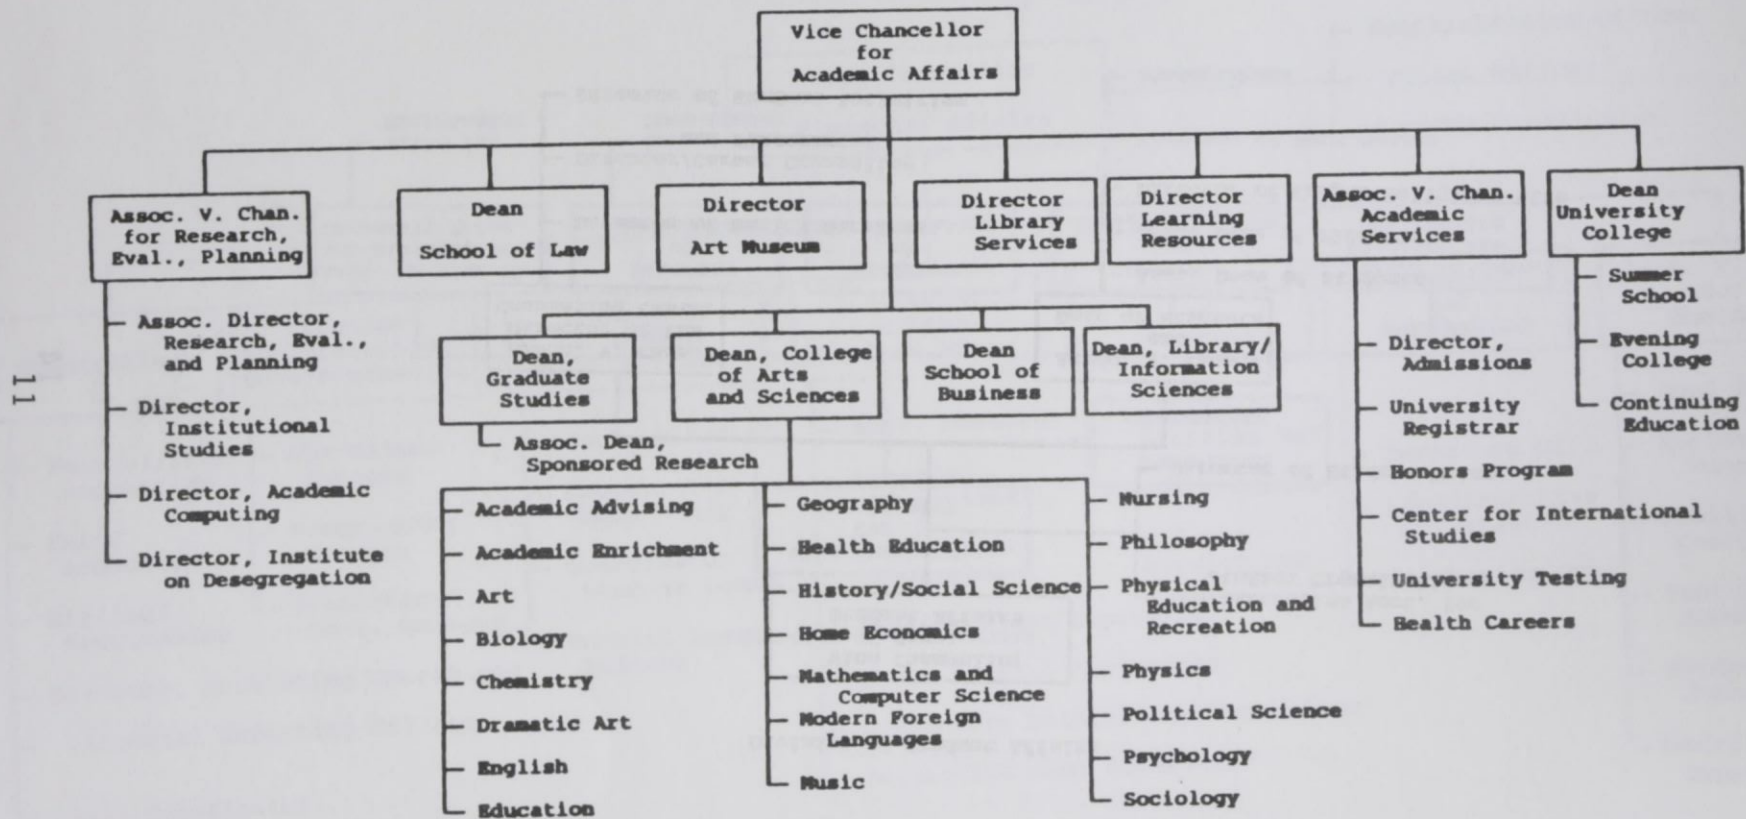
Vice Chancellor for Academic Affairs

Assoc. V. Chan. for Research, Eval., Planning

Dean School of Law

Director Art Museum

Director Library Services

Director Learning Resources

Assoc. V. Chan. Academic Services

Dean University College

Assoc. Director, Research, Eval., and Planning

Director, Institutional Studies

Director, Academic Computing

Director, Institute on Desegregation

Dean, Graduate Studies

Assoc. Dean, Sponsored Research

Dean, College of Arts and Sciences

Dean School of Business

Dean, Library/ Information Sciences

Academic Advising

Academic Enrichment

Art

Biology

Chemistry

Dramatic Art

English

Education

Geography

Health Education

History/Social Science

Home Economics

Mathematics and Computer Science

Modern Foreign Languages

Music

Nursing

Philosophy

Physical Education and Recreation

Physics

Political Science

Psychology

Sociology

Director, Admissions

University Registrar

Honors Program

Center for International Studies

University Testing

Health Careers

Summer School

Evening College

Continuing Education

11